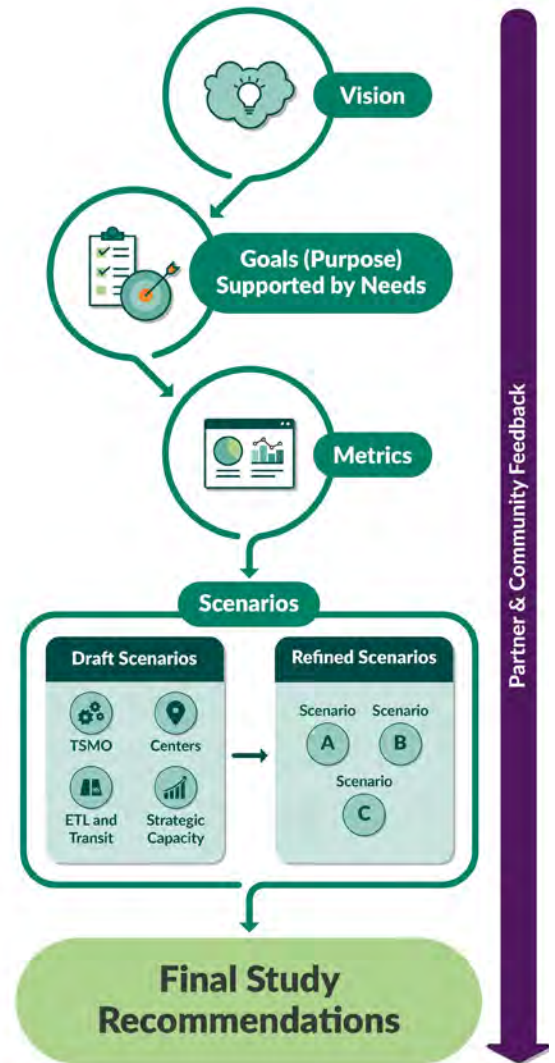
Vision

Goals (Purpose) Supported by Needs

Metrics

Scenarios

Draft Scenarios

TSMO

Centers

ETL and Transit

Strategic Capacity

Refined Scenarios

Scenario A

Scenario B

Scenario C

Final Study Recommendations

Partner & Community Feedback